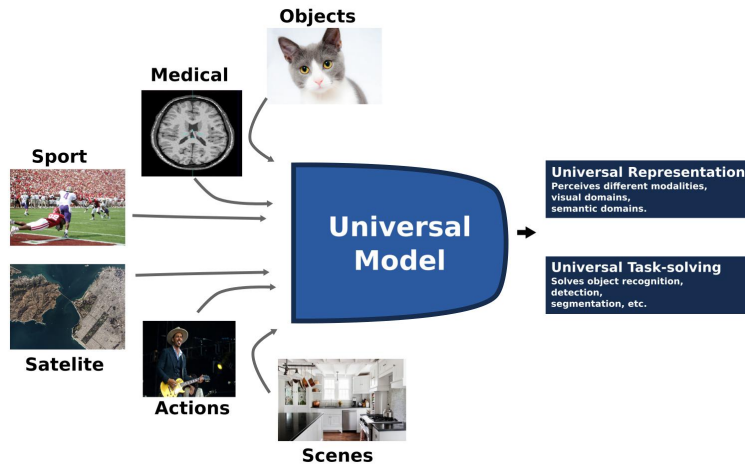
Objects

Medical

Sport

Satelite

Actions

Scenes

Universal Model

Universal Representation
Perceives different modalities, visual domains, semantic domains.

Universal Task-solving
Solves object recognition, detection, segmentation, etc.